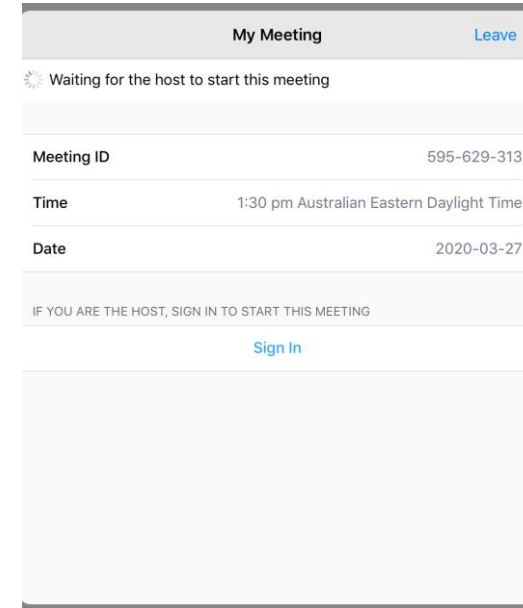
My Meeting

Leave

Waiting for the host to start this meeting

| | |
|---|---|
| Meeting ID | 595-629-313 |
| Time | 1:30 pm Australian Eastern Daylight Time |
| Date | 2020-03-27 |

IF YOU ARE THE HOST, SIGN IN TO START THIS MEETING

Sign In